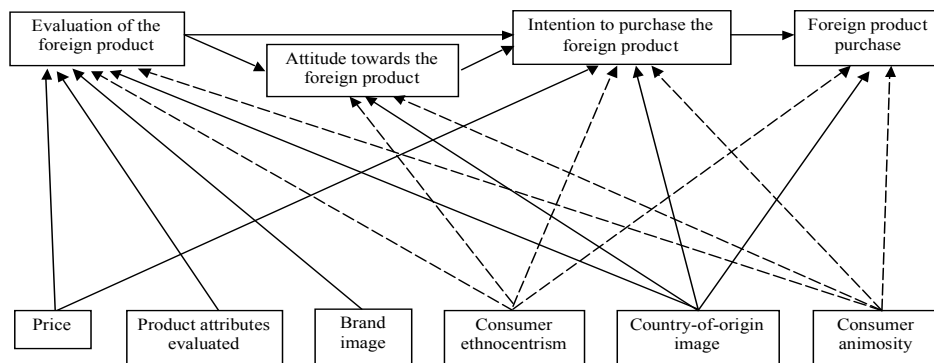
Evaluation of the foreign product

Attitude towards the foreign product

Intention to purchase the foreign product

Foreign product purchase

Price

Product attributes evaluated

Brand image

Consumer ethnocentrism

Country-of-origin image

Consumer animosity